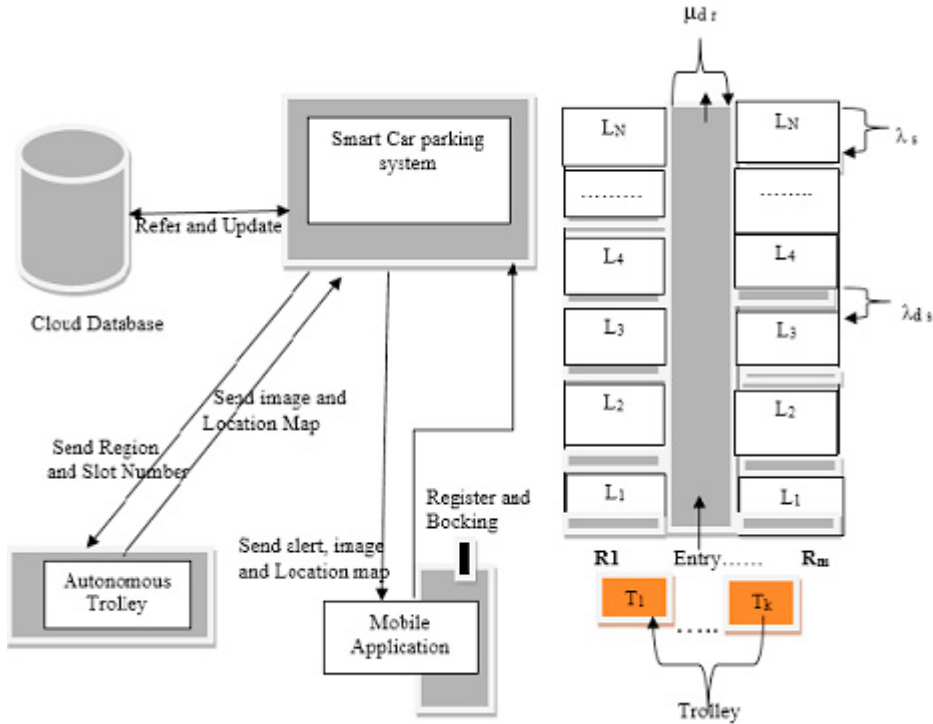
Smart Car parking system

Refer and Update

Cloud Database

Send image and Location Map

Send Region and Slot Number

Autonomous Trolley

Send alert, image and Location map

Mobile Application

Register and Bocking

$\mu_{d\,r}$

$L_N$

$\lambda_s$

..........

$L_4$

$\lambda_{d\,s}$

$L_3$

$L_2$

$L_1$

$L_N$

..........

$L_4$

$L_3$

$L_2$

$L_1$

R1

Entry……

$R_m$

$T_1$

…..

$T_k$

Trolley